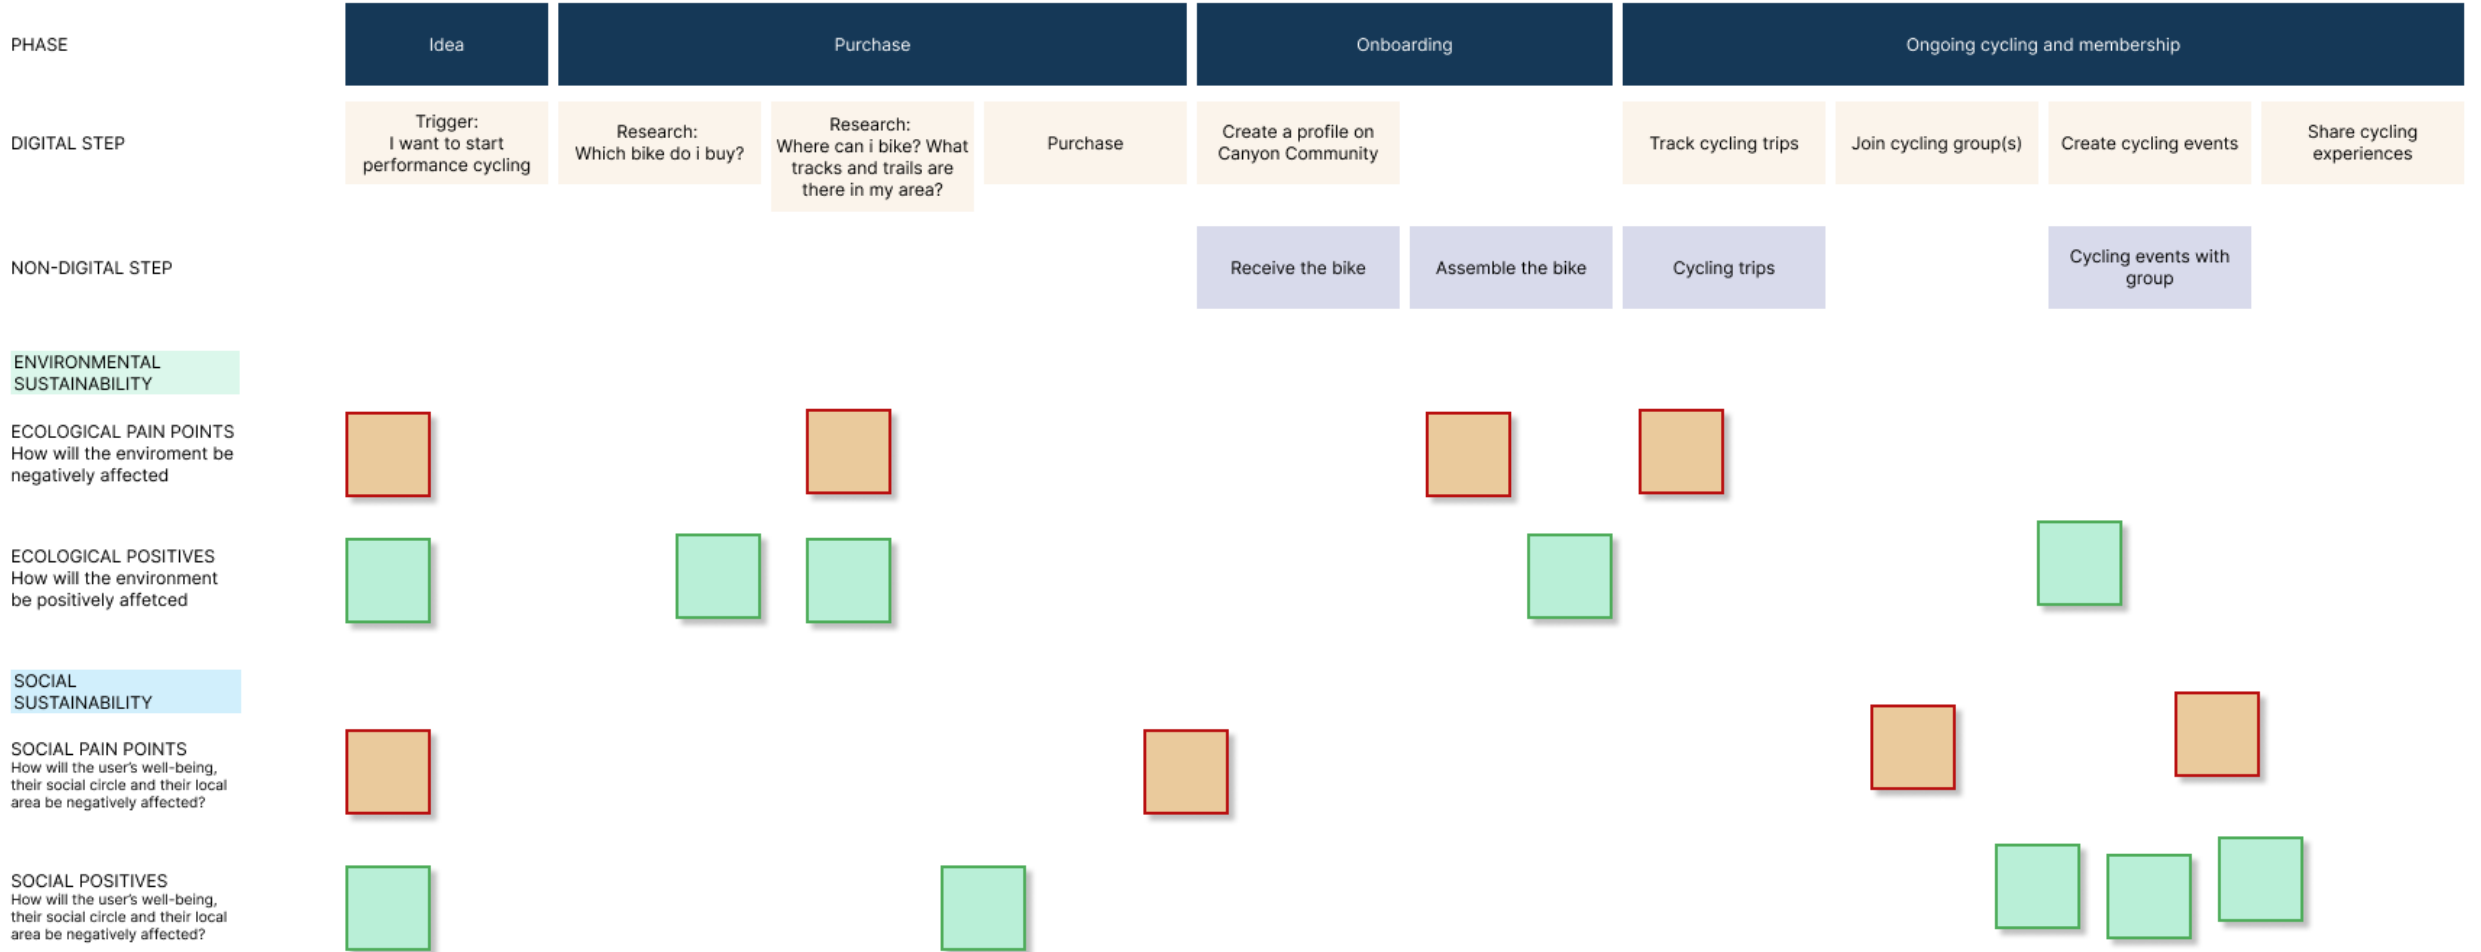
PHASE

Idea

Purchase

Onboarding

Ongoing cycling and membership

DIGITAL STEP

Trigger: I want to start performance cycling

Research: Which bike do i buy?

Research: Where can i bike? What tracks and trails are there in my area?

Purchase

Create a profile on Canyon Community

Track cycling trips

Join cycling group(s)

Create cycling events

Share cycling experiences

NON-DIGITAL STEP

Receive the bike

Assemble the bike

Cycling trips

Cycling events with group

ENVIRONMENTAL SUSTAINABILITY

ECOLOGICAL PAIN POINTS
How will the enviroment be negatively affected

ECOLOGICAL POSITIVES
How will the environment be positively affetced

SOCIAL SUSTAINABILITY

SOCIAL PAIN POINTS
How will the user's well-being, their social circle and their local area be negatively affected?

SOCIAL POSITIVES
How will the user's well-being, their social circle and their local area be negatively affected?